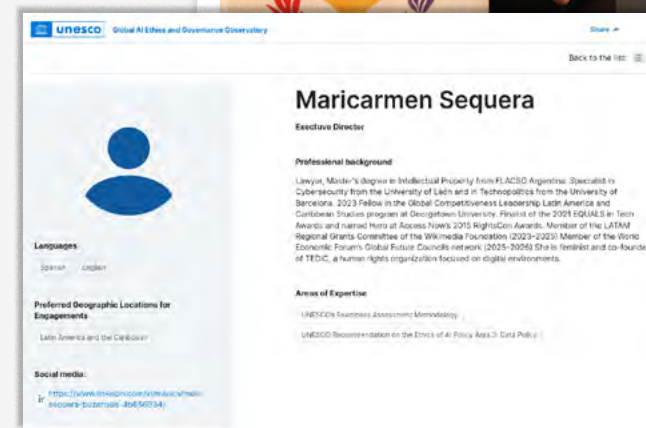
unesco Global AI Ethics and Governance Observatory

Share

Back to the list

Maricarmen Sequera

Executive Director

Professional background

Lawyer, Master's degree in Intellectual Property from FLACSO Argentina. Specialist in Cybersecurity from the University of León and in Technopolitics from the University of Barcelona. 2023 Fellow in the Global Competitiveness Leadership Latin America and Caribbean Studies program at Georgetown University. Finalist of the 2021 EQUALS in Tech Awards and named Hero at Access Now's 2015 RightsCon Awards. Member of the LATAM Regional Grants Committee of the Wikimedia Foundation (2023-2025) Member of the World Economic Forum's Global Future Councils network (2025-2026) She is feminist and co-founder of TEDIC, a human rights organization focused on digital environments.

Areas of Expertise

UNESCO's Readiness Assessment Methodology

UNESCO Recommendation on the Ethics of AI Policy Area 3: Data Policy

Languages

Spanish English

Preferred Geographic Locations for Engagements

Latin America and the Caribbean

Social media:

https://www.linkedin.com/in/maricarmen-sequera-buzarquis-4b6560134/